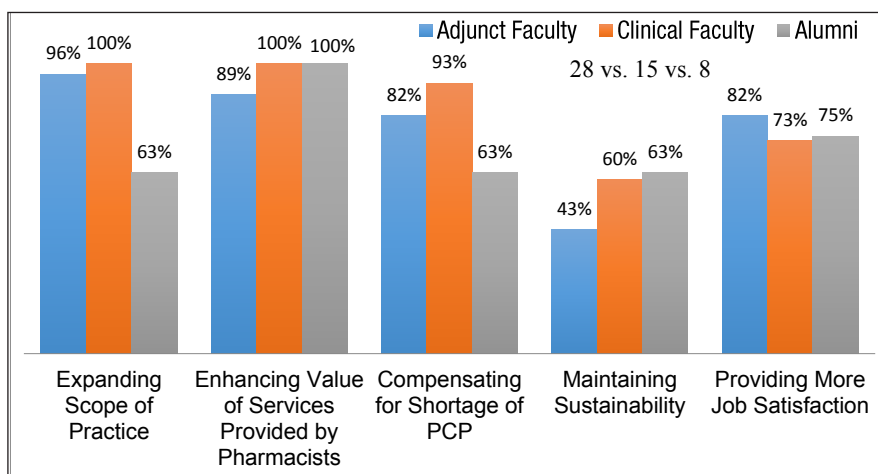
Adjunct Faculty
Clinical Faculty
Alumni

28 vs. 15 vs. 8

96%
100%
63%

89%
100%
100%

82%
93%
63%

43%
60%
63%

82%
73%
75%

Expanding Scope of Practice

Enhancing Value of Services Provided by Pharmacists

Compensating for Shortage of PCP

Maintaining Sustainability

Providing More Job Satisfaction